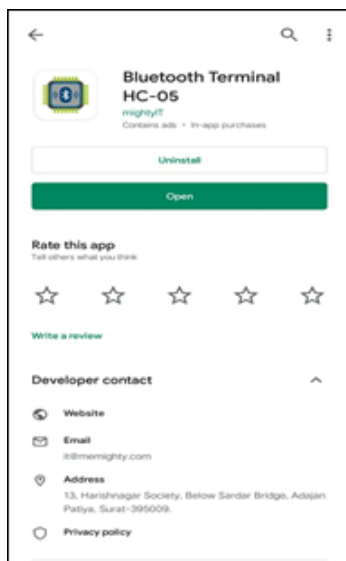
Bluetooth Terminal HC-05

mightyIT

Contains ads • In-app purchases

Uninstall

Open

Rate this app

Tell others what you think

Write a review

Developer contact

Website

Email

it@memighty.com

Address

13, Harishnagar Society, Below Sardar Bridge, Adajan Patiya, Surat-395009.

Privacy policy